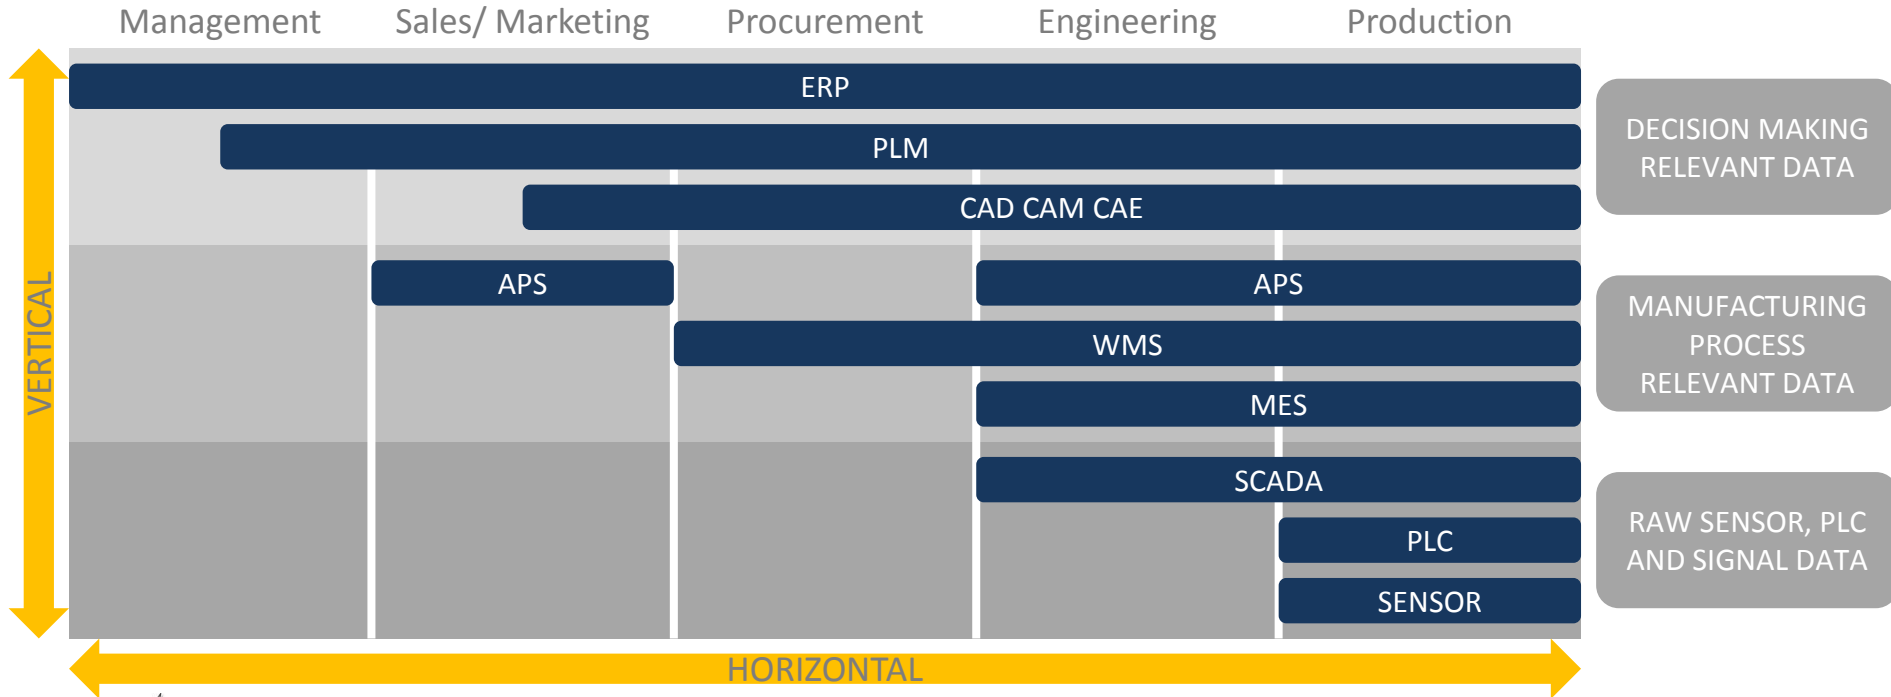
Management Sales/ Marketing Procurement Engineering Production

VERTICAL

ERP

PLM

CAD CAM CAE

APS

APS

WMS

MES

SCADA

PLC

SENSOR

DECISION MAKING RELEVANT DATA

MANUFACTURING PROCESS RELEVANT DATA

RAW SENSOR, PLC AND SIGNAL DATA

HORIZONTAL